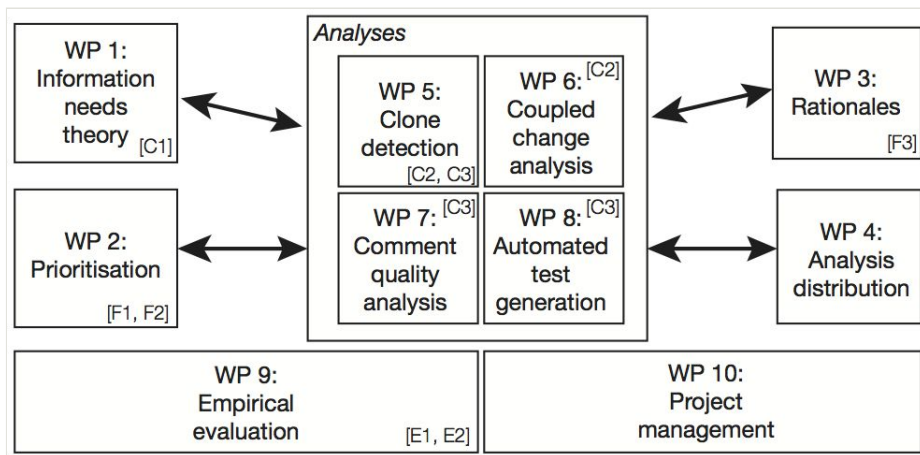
WP 1: Information needs theory [C1]

WP 2: Prioritisation [F1, F2]

Analyses

WP 5: Clone detection [C2, C3]

WP 6: [C2] Coupled change analysis

WP 7: [C3] Comment quality analysis

WP 8: [C3] Automated test generation

WP 3: Rationales [F3]

WP 4: Analysis distribution

WP 9: Empirical evaluation [E1, E2]

WP 10: Project management